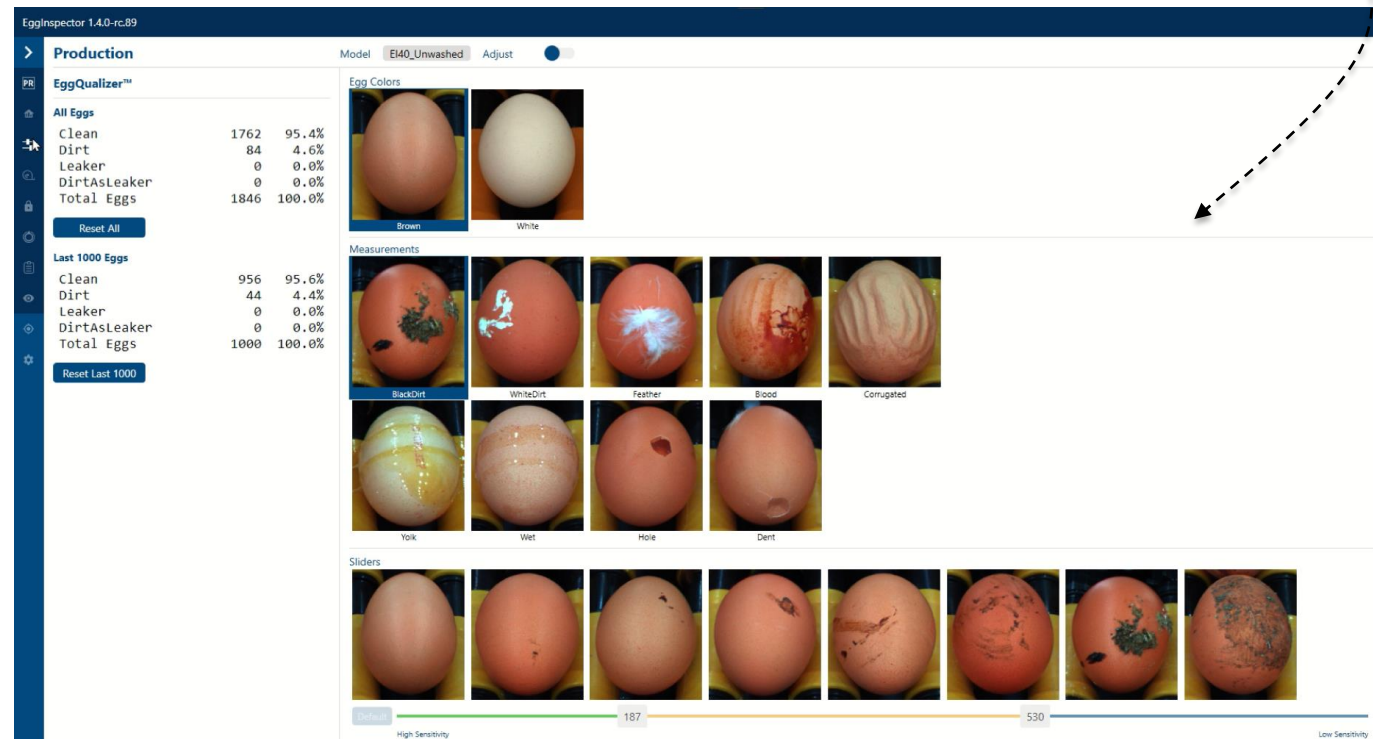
EggInspector 1.4.0-rc.89

PR

Production

EggQualizer™

All Eggs

| Clean | 1762 | 95.4% |
|---|---|---|
| Dirt | 84 | 4.6% |
| Leaker | 0 | 0.0% |
| DirtAsLeaker | 0 | 0.0% |
| Total Eggs | 1846 | 100.0% |

Reset All

Last 1000 Eggs

| Clean | 956 | 95.6% |
|---|---|---|
| Dirt | 44 | 4.4% |
| Leaker | 0 | 0.0% |
| DirtAsLeaker | 0 | 0.0% |
| Total Eggs | 1000 | 100.0% |

Reset Last 1000

Model EI40_Unwashed Adjust

Egg Colors

Brown White

Measurements

BlackDirt WhiteDirt Feather Blood Corrugated

Yolk Wet Hole Dent

Sliders

Default 187 530

High Sensitivity Low Sensitivity